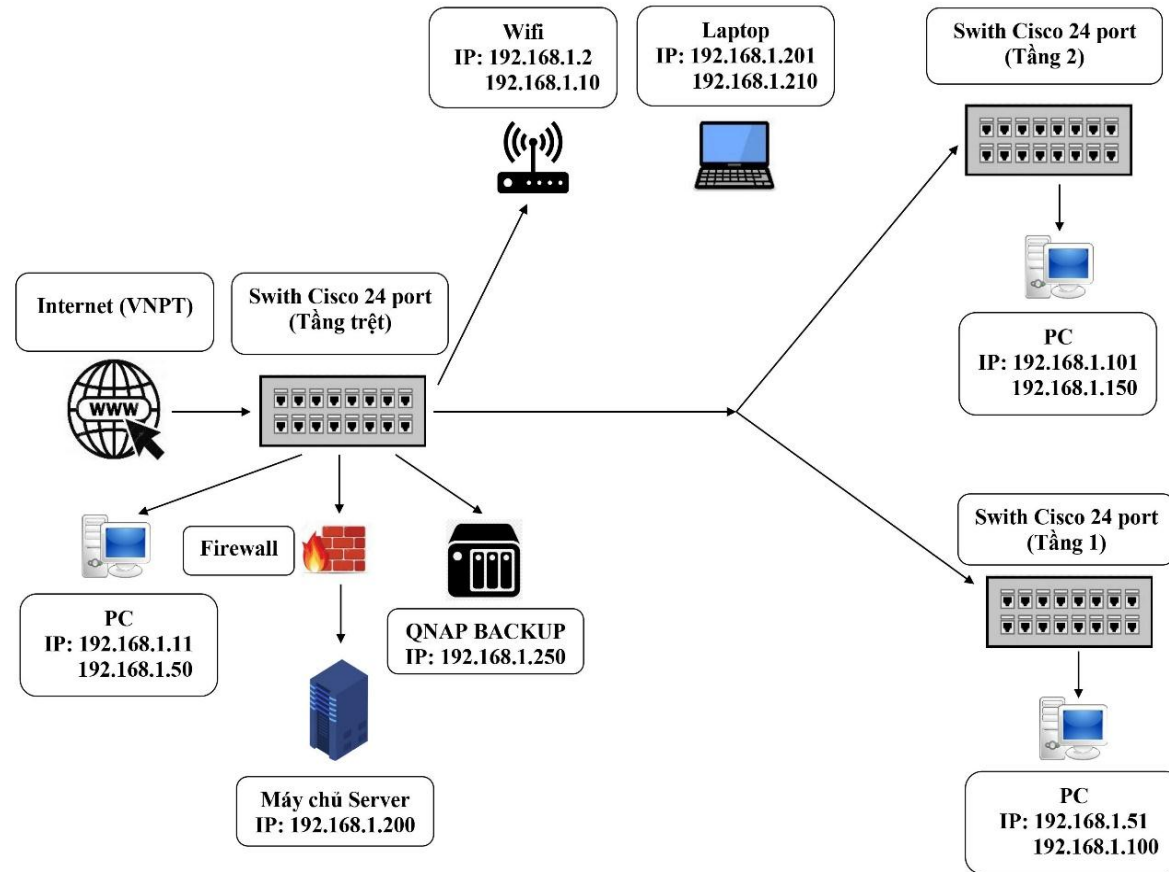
Wifi
IP: 192.168.1.2
192.168.1.10

Laptop
IP: 192.168.1.201
192.168.1.210

Swith Cisco 24 port
(Tầng 2)

Internet (VNPT)

Swith Cisco 24 port
(Tầng trệt)

www

PC
IP: 192.168.1.101
192.168.1.150

Firewall

Swith Cisco 24 port
(Tầng 1)

PC
IP: 192.168.1.11
192.168.1.50

QNAP BACKUP
IP: 192.168.1.250

Máy chủ Server
IP: 192.168.1.200

PC
IP: 192.168.1.51
192.168.1.100